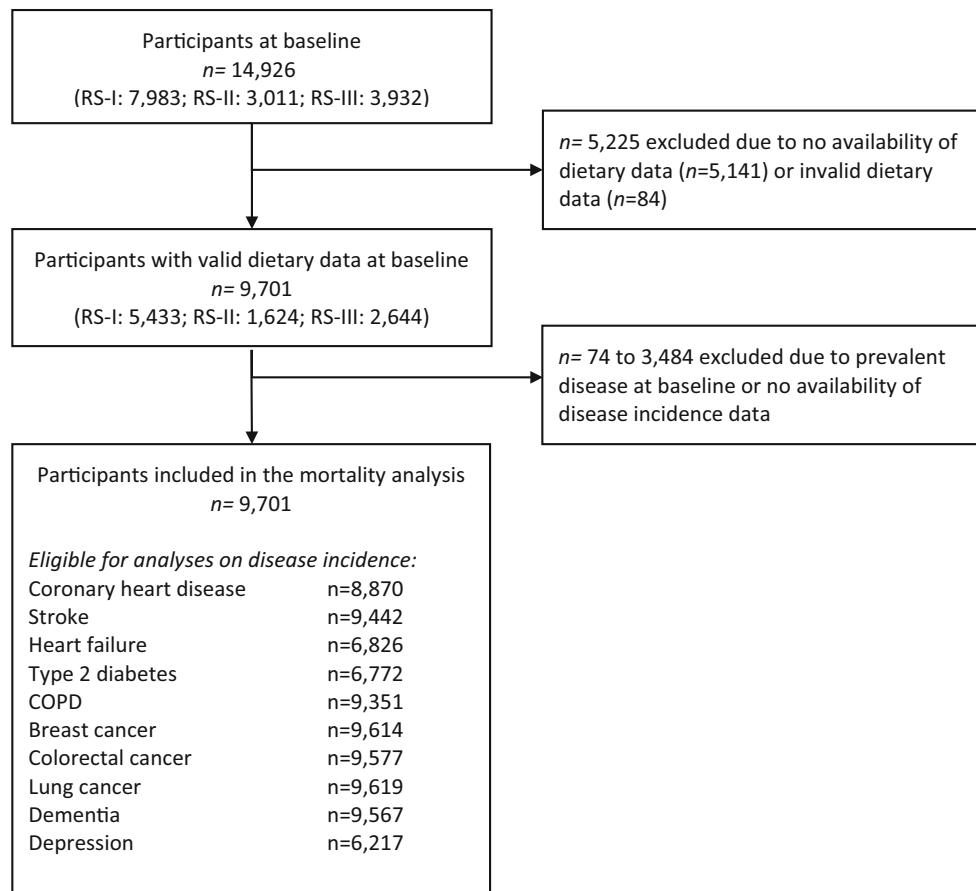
Participants at baseline
*n*= 14,926
(RS-I: 7,983; RS-II: 3,011; RS-III: 3,932)

*n*= 5,225 excluded due to no availability of dietary data (*n*=5,141) or invalid dietary data (*n*=84)

Participants with valid dietary data at baseline
*n*= 9,701
(RS-I: 5,433; RS-II: 1,624; RS-III: 2,644)

*n*= 74 to 3,484 excluded due to prevalent disease at baseline or no availability of disease incidence data

Participants included in the mortality analysis
*n*= 9,701

*Eligible for analyses on disease incidence:*

| | |
|---|---|
| Coronary heart disease | n=8,870 |
| Stroke | n=9,442 |
| Heart failure | n=6,826 |
| Type 2 diabetes | n=6,772 |
| COPD | n=9,351 |
| Breast cancer | n=9,614 |
| Colorectal cancer | n=9,577 |
| Lung cancer | n=9,619 |
| Dementia | n=9,567 |
| Depression | n=6,217 |